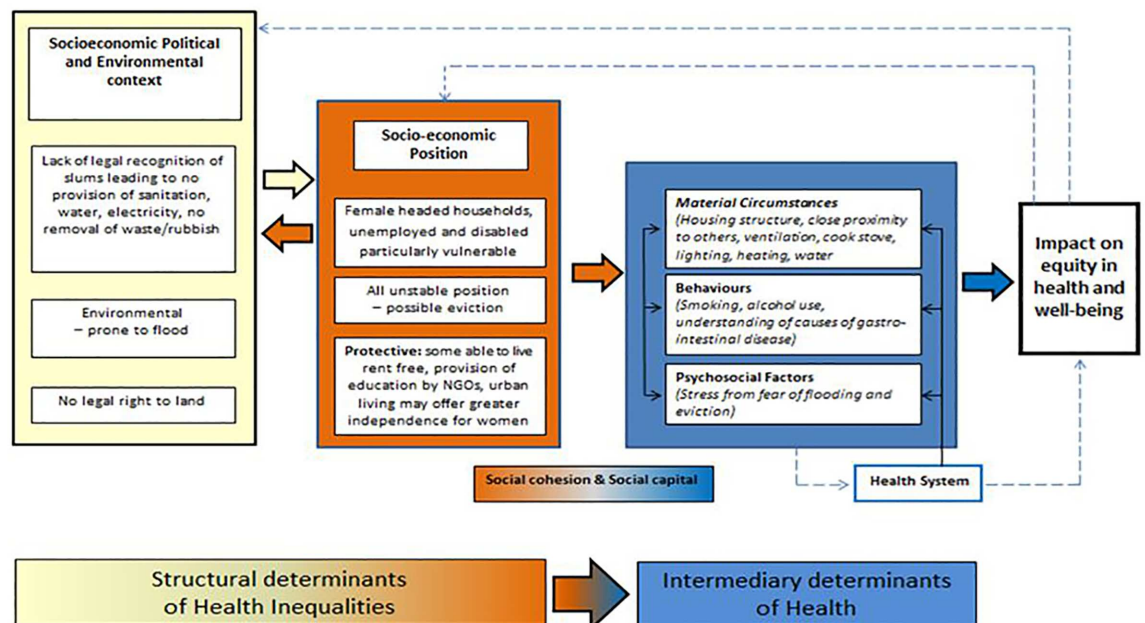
Socioeconomic Political and Environmental context

Lack of legal recognition of slums leading to no provision of sanitation, water, electricity, no removal of waste/rubbish

Environmental – prone to flood

No legal right to land

Socio-economic Position

Female headed households, unemployed and disabled particularly vulnerable

All unstable position – possible eviction

Protective: some able to live rent free, provision of education by NGOs, urban living may offer greater independence for women

Material Circumstances (Housing structure, close proximity to others, ventilation, cook stove, lighting, heating, water

Behaviours (Smoking, alcohol use, understanding of causes of gastro-intestinal disease)

Psychosocial Factors (Stress from fear of flooding and eviction)

Impact on equity in health and well-being

Social cohesion & Social capital

Health System

Structural determinants of Health Inequalities

Intermediary determinants of Health